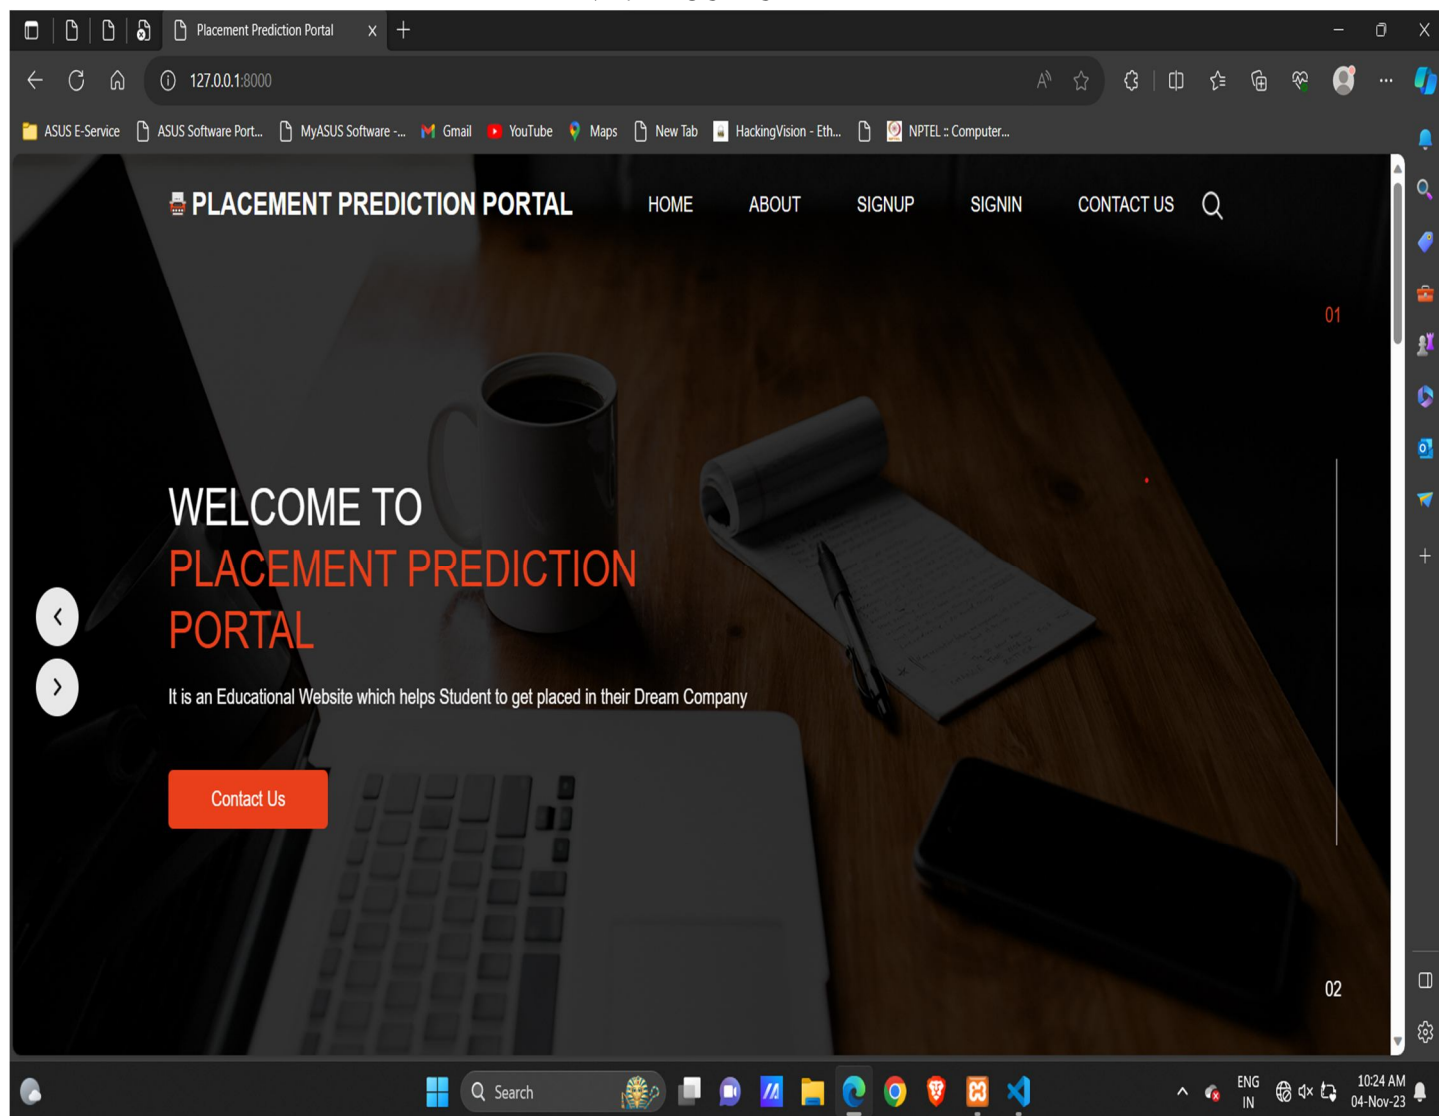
Placement Prediction Portal

127.0.0.1:8000

ASUS E-Service ASUS Software Port... MyASUS Software -... Gmail YouTube Maps New Tab HackingVision - Eth... NPTEL :: Computer...

PLACEMENT PREDICTION PORTAL

HOME ABOUT SIGNUP SIGNIN CONTACT US

01

WELCOME TO

PLACEMENT PREDICTION PORTAL

It is an Educational Website which helps Student to get placed in their Dream Company

Contact Us

02

Search

ENG IN 10:24 AM 04-Nov-23